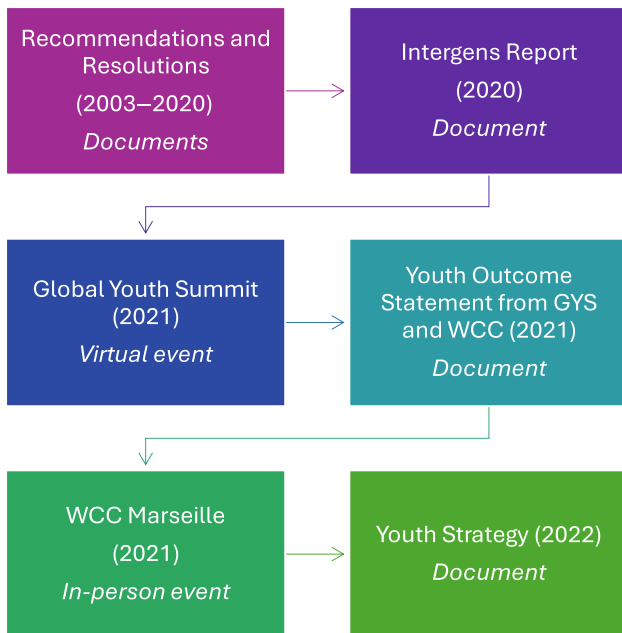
Recommendations and Resolutions
(2003–2020)
*Documents*

Intergens Report
(2020)
*Document*

Global Youth Summit (2021)
*Virtual event*

Youth Outcome Statement from GYS and WCC (2021)
*Document*

WCC Marseille
(2021)
*In-person event*

Youth Strategy (2022)
*Document*